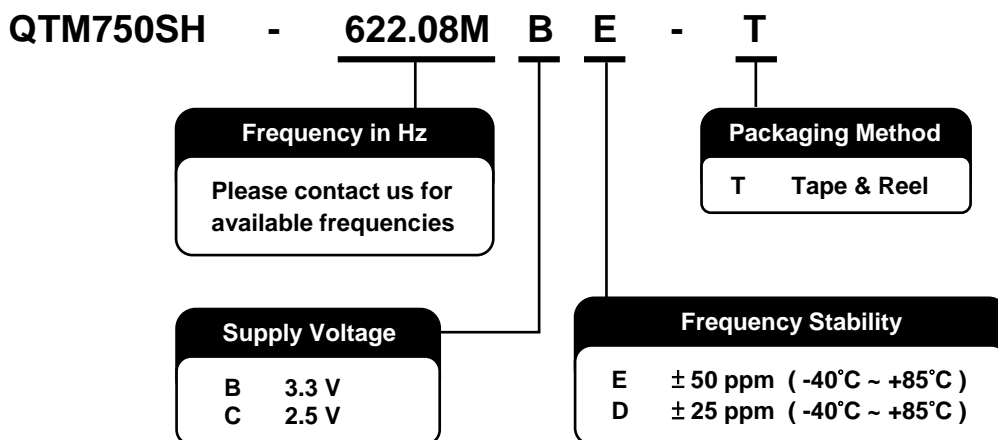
QTM750SH - 622.08M B E - T

Frequency in Hz

Please contact us for available frequencies

Packaging Method

T Tape & Reel

Supply Voltage

B 3.3 V
C 2.5 V

Frequency Stability

E $\pm$ 50 ppm ( -40˚C ~ +85˚C )
D $\pm$ 25 ppm ( -40˚C ~ +85˚C )